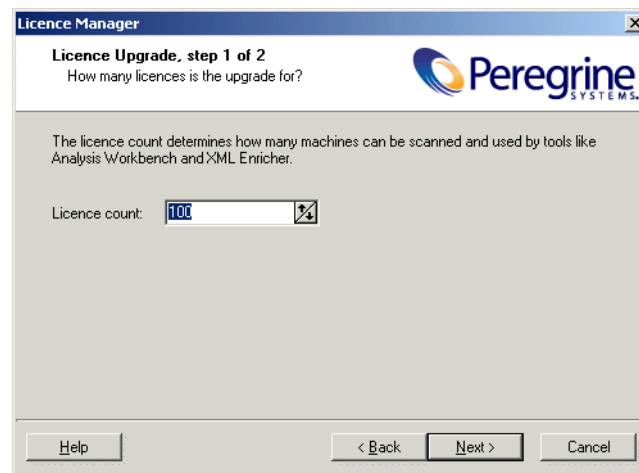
Licence Manager

Licence Upgrade, step 1 of 2
How many licences is the upgrade for?

Peregrine SYSTEMS.

The licence count determines how many machines can be scanned and used by tools like Analysis Workbench and XML Enricher.

Licence count: 100

Help

< Back

Next >

Cancel